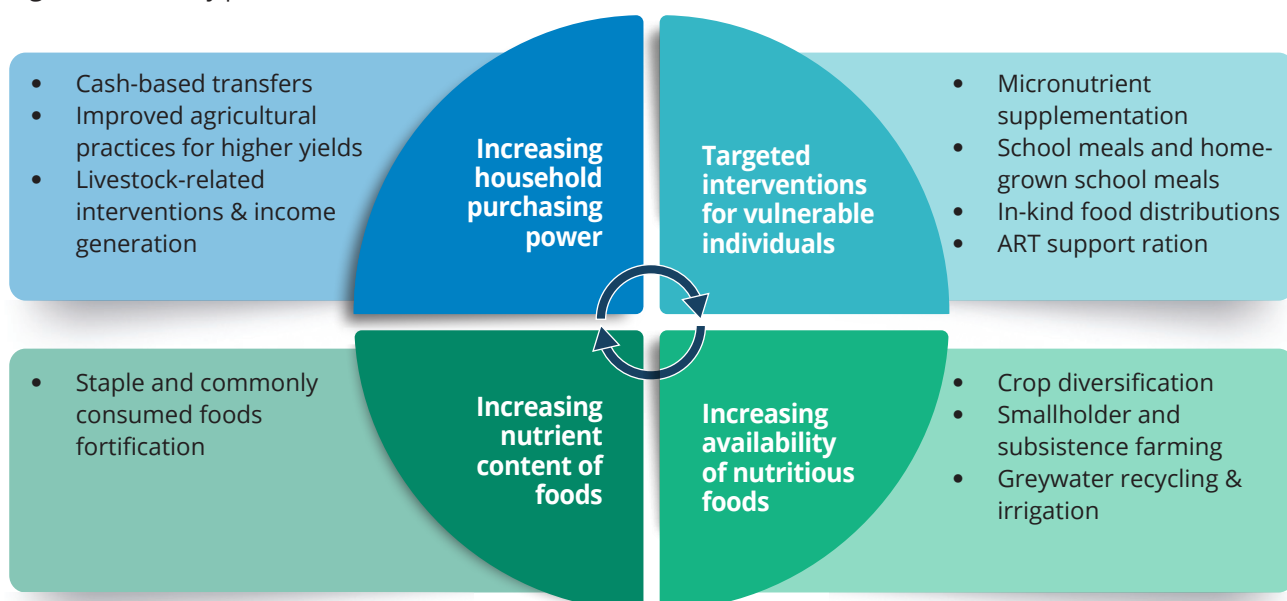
- Cash-based transfers
- Improved agricultural practices for higher yields
- Livestock-related interventions & income generation

Increasing household purchasing power

Targeted interventions for vulnerable individuals

- Micronutrient supplementation
- School meals and home-grown school meals
- In-kind food distributions
- ART support ration

- Staple and commonly consumed foods fortification

Increasing nutrient content of foods

Increasing availability of nutritious foods

- Crop diversification
- Smallholder and subsistence farming
- Greywater recycling & irrigation